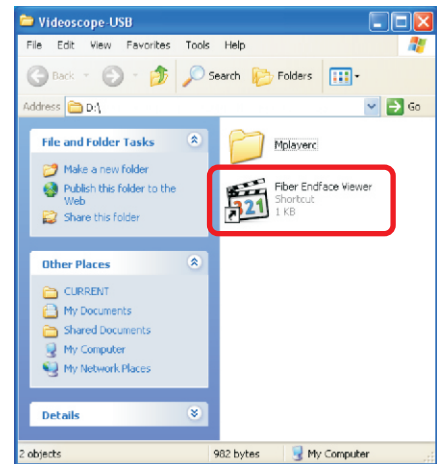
Videoscope-USB

File Edit View Favorites Tools Help

Back Search Folders

Address D:\ Go

File and Folder Tasks

Make a new folder
Publish this folder to the Web
Share this folder

Other Places

CURRENT
My Documents
Shared Documents
My Computer
My Network Places

Details

Mplayerc

Fiber Endface Viewer
Shortcut
1 KB

2 objects 982 bytes My Computer